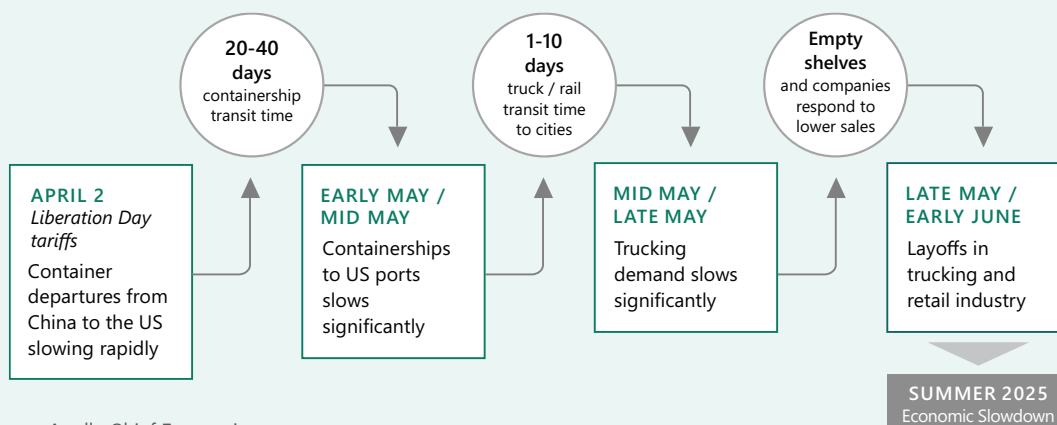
APRIL 2
*Liberation Day tariffs*
Container departures from China to the US slowing rapidly

20-40 days
containership transit time

EARLY MAY / MID MAY
Containerships to US ports slows significantly

1-10 days
truck / rail transit time to cities

MID MAY / LATE MAY
Trucking demand slows significantly

Empty shelves
and companies respond to lower sales

LATE MAY / EARLY JUNE
Layoffs in trucking and retail industry

SUMMER 2025
Economic Slowdown

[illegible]